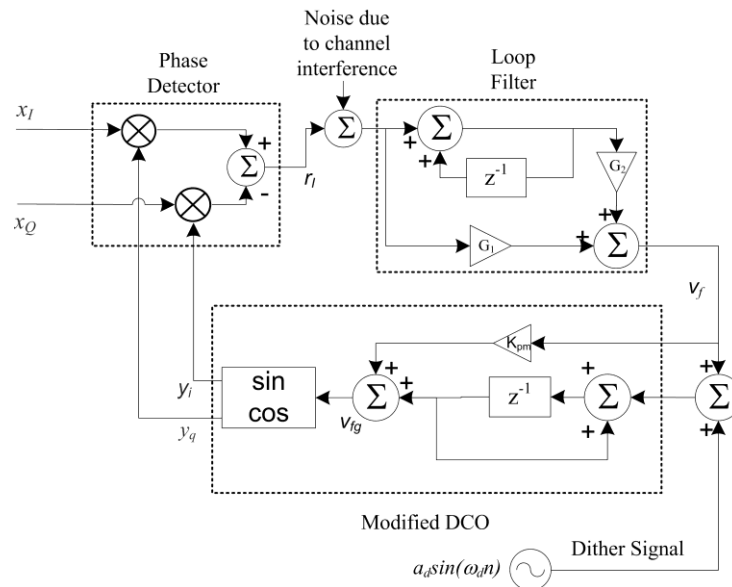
Noise due to channel interference

Phase Detector

Loop Filter

$x_I$

$x_Q$

+

-

$r_I$

+

+

$z^{-1}$

$G_2$

+

$G_1$

+

$v_f$

$K_{pm}$

+

+

+

+

+

+

+

$y_i$

$y_q$

sin

cos

$v_{fg}$

$z^{-1}$

Modified DCO

$a_d sin(\omega_d n)$

Dither Signal